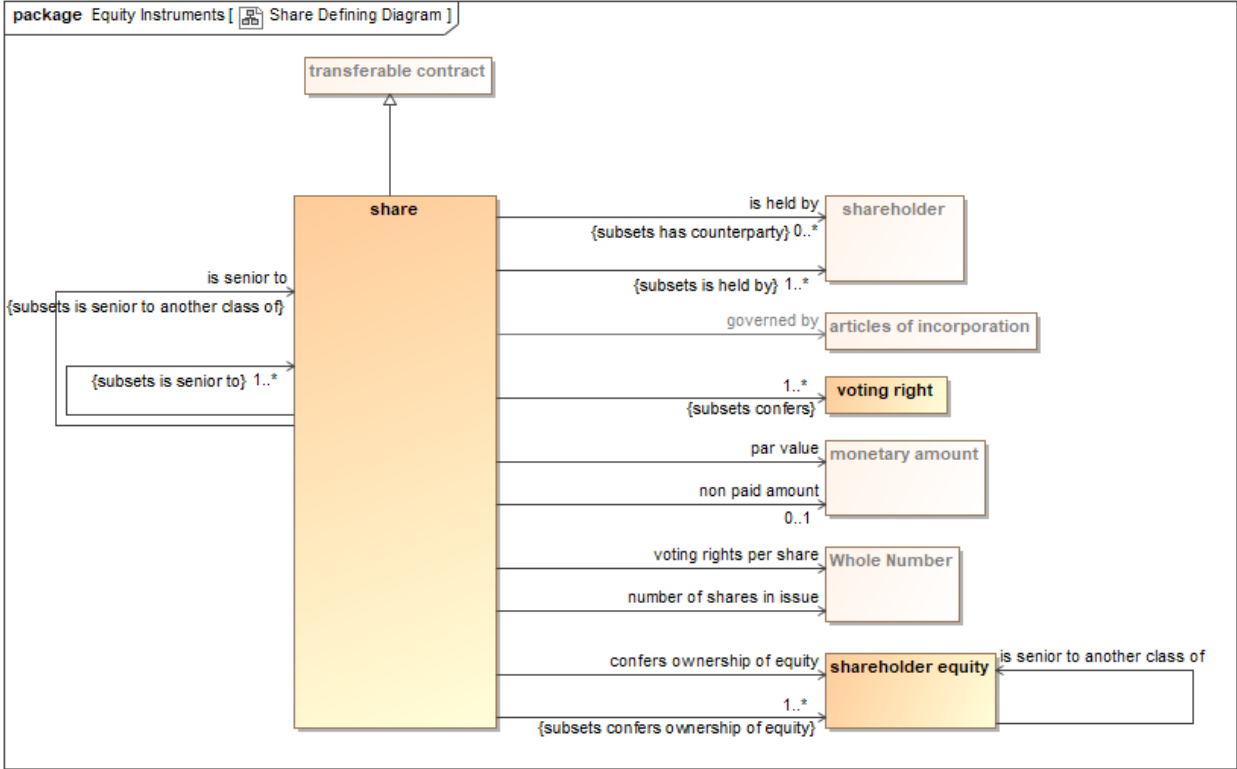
package Equity Instruments [ Share Defining Diagram ]

transferable contract

share

is senior to
{subsets is senior to another class of}

{subsets is senior to} 1..*

is held by
{subsets has counterparty} 0..*
shareholder

{subsets is held by} 1..*

governed by
articles of incorporation

1..*
{subsets confers}
voting right

par value
monetary amount

non paid amount
0..1

voting rights per share
Whole Number

number of shares in issue

confers ownership of equity
shareholder equity
is senior to another class of

1..*
{subsets confers ownership of equity}